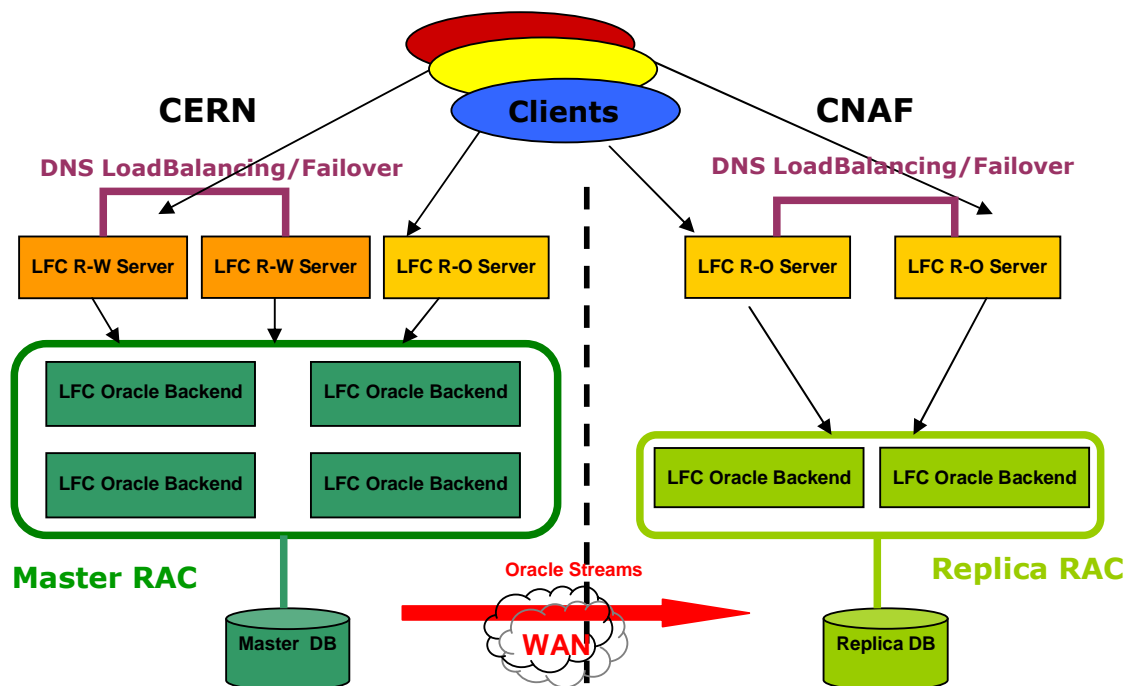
Clients

CERN

CNAF

DNS LoadBalancing/Failover

DNS LoadBalancing/Failover

LFC R-W Server

LFC R-W Server

LFC R-O Server

LFC R-O Server

LFC R-O Server

LFC Oracle Backend

LFC Oracle Backend

LFC Oracle Backend

LFC Oracle Backend

LFC Oracle Backend

LFC Oracle Backend

Master RAC

Replica RAC

Oracle Streams

WAN

Master DB

Replica DB